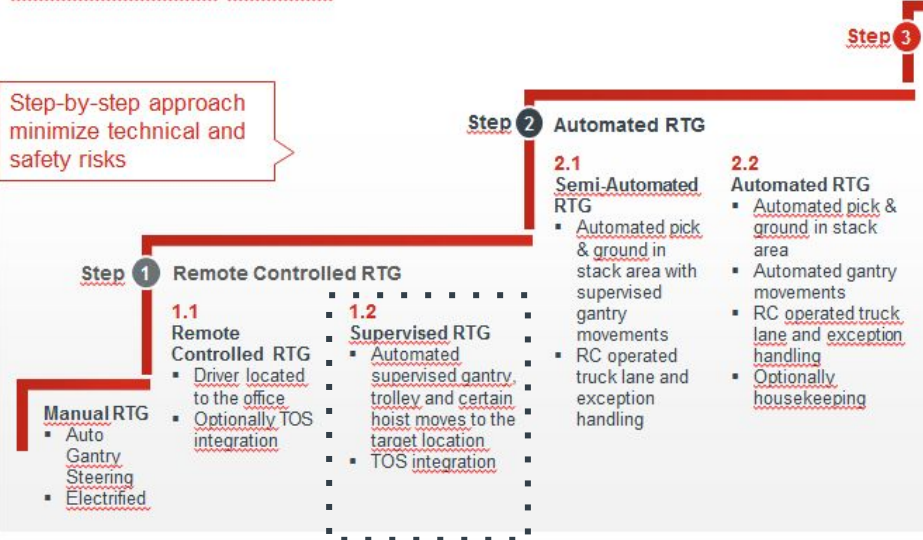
Step 3

Step-by-step approach minimize technical and safety risks

Step 2 Automated RTG

2.1
Semi-Automated RTG
- Automated pick & ground in stack area with supervised gantry movements
- RC operated truck lane and exception handling

2.2
Automated RTG
- Automated pick & ground in stack area
- Automated gantry movements
- RC operated truck lane and exception handling
- Optionally housekeeping

Step 1 Remote Controlled RTG

1.1
Remote Controlled RTG
- Driver located to the office
- Optionally TOS integration

1.2
Supervised RTG
- Automated supervised gantry, trolley and certain hoist moves to the target location
- TOS integration

Manual RTG
- Auto Gantry Steering
- Electrified